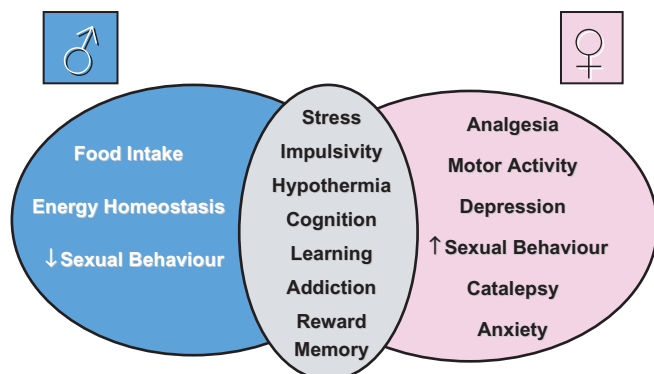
♂

♀

Food Intake

Energy Homeostasis

↓Sexual Behaviour

Stress
Impulsivity
Hypothermia
Cognition
Learning
Addiction
Reward
Memory

Analgesia
Motor Activity
Depression
↑Sexual Behaviour
Catalepsy
Anxiety